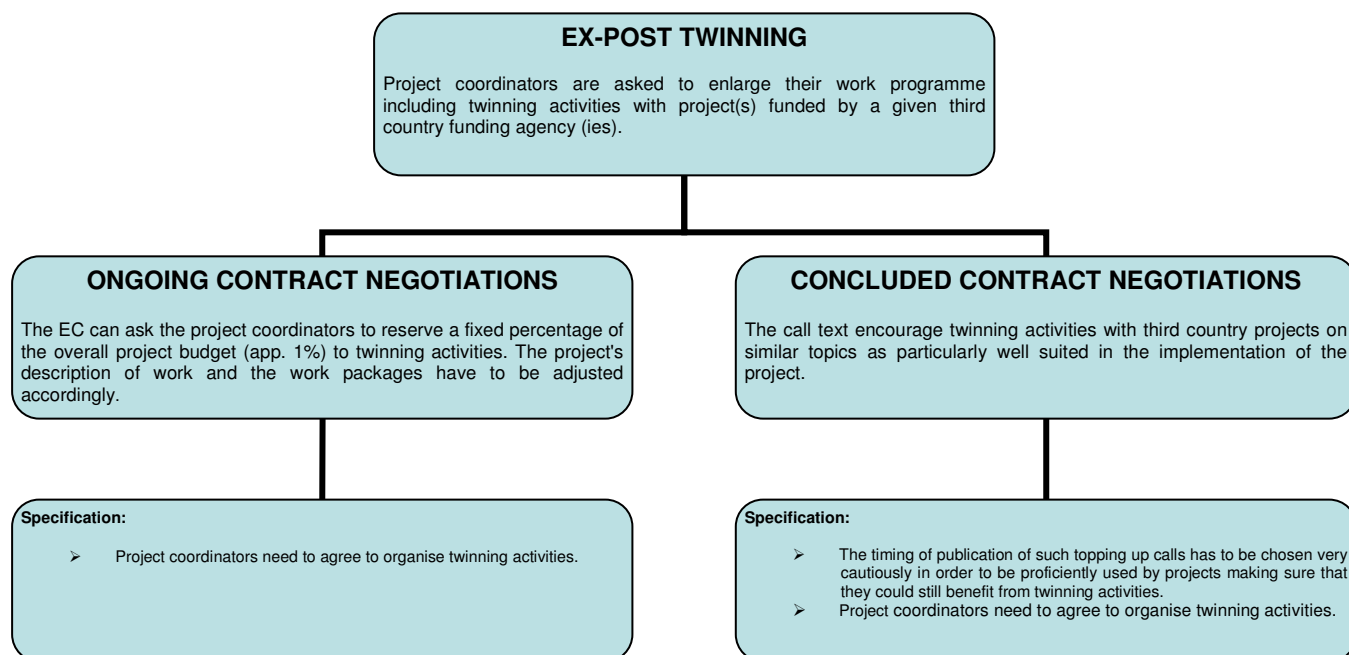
EX-POST TWINNING

Project coordinators are asked to enlarge their work programme including twinning activities with project(s) funded by a given third country funding agency (ies).

ONGOING CONTRACT NEGOTIATIONS

The EC can ask the project coordinators to reserve a fixed percentage of the overall project budget (app. 1%) to twinning activities. The project's description of work and the work packages have to be adjusted accordingly.

Specification:

➢ Project coordinators need to agree to organise twinning activities.

CONCLUDED CONTRACT NEGOTIATIONS

The call text encourage twinning activities with third country projects on similar topics as particularly well suited in the implementation of the project.

Specification:

➢ The timing of publication of such topping up calls has to be chosen very cautiously in order to be proficiently used by projects making sure that they could still benefit from twinning activities.
➢ Project coordinators need to agree to organise twinning activities.